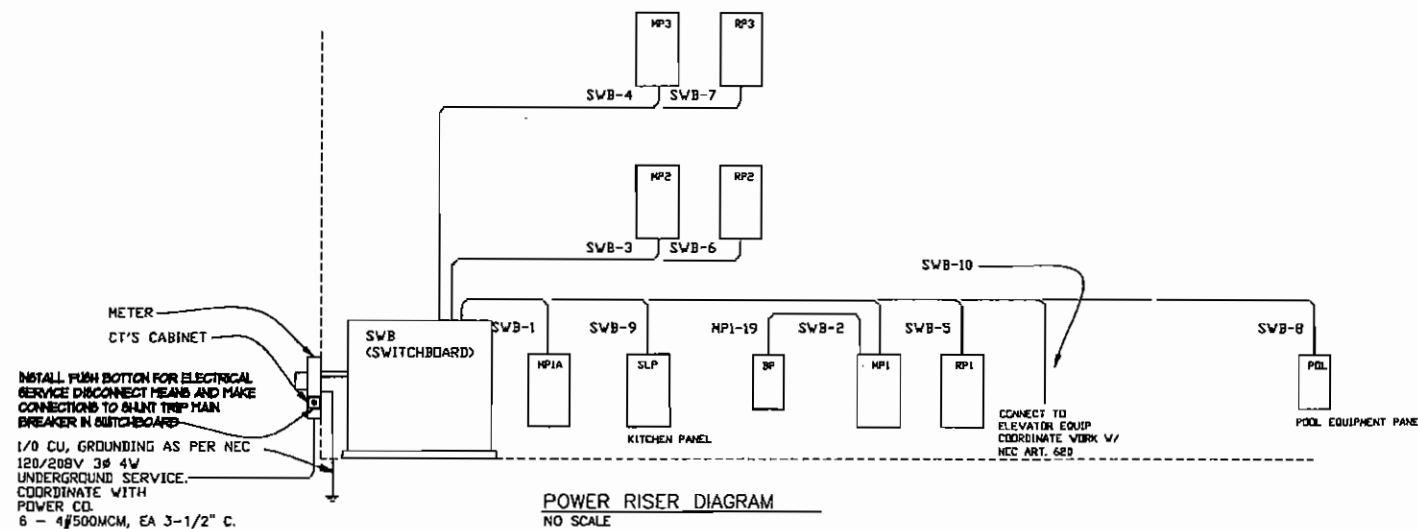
HP3 RP3

SWB-4 SWB-7

HP2 RP2

SWB-3 SWB-6

SWB-10

METER

CT'S CABINET

SWB (SWITCHBOARD)

SWB-1 SWB-9 HP1-19 SWB-2 SWB-5 SWB-8

HP1A SLP BP HP1 RP1 POL

INSTALL PUSH BOTTON FOR ELECTRICAL SERVICE DISCONNECT MEANS AND MAKE CONNECTIONS TO SHUNT TRIP MAIN BREAKER IN SWITCHBOARD

KITCHEN PANEL

CONNECT TO ELEVATOR EQUIP COORDINATE WORK W/ NEC ART. 620

POOL EQUIPMENT PANE

1/0 CU, GROUNDING AS PER NEC

120/208V 3ø 4W UNDERGROUND SERVICE. COORDINATE WITH POWER CO.

6 - 4#500MCM, EA 3-1/2" C.

POWER RISER DIAGRAM

NO SCALE